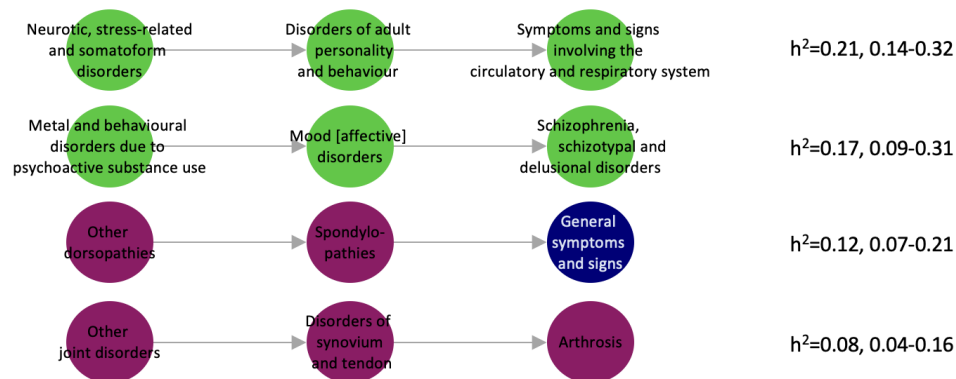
Neurotic, stress-related and somatoform disorders

Disorders of adult personality and behaviour

Symptoms and signs involving the circulatory and respiratory system

$h^2$=0.21, 0.14-0.32

Metal and behavioural disorders due to psychoactive substance use

Mood [affective] disorders

Schizophrenia, schizotypal and delusional disorders

$h^2$=0.17, 0.09-0.31

Other dorsopathies

Spondylopathies

General symptoms and signs

$h^2$=0.12, 0.07-0.21

Other joint disorders

Disorders of synovium and tendon

Arthrosis

$h^2$=0.08, 0.04-0.16